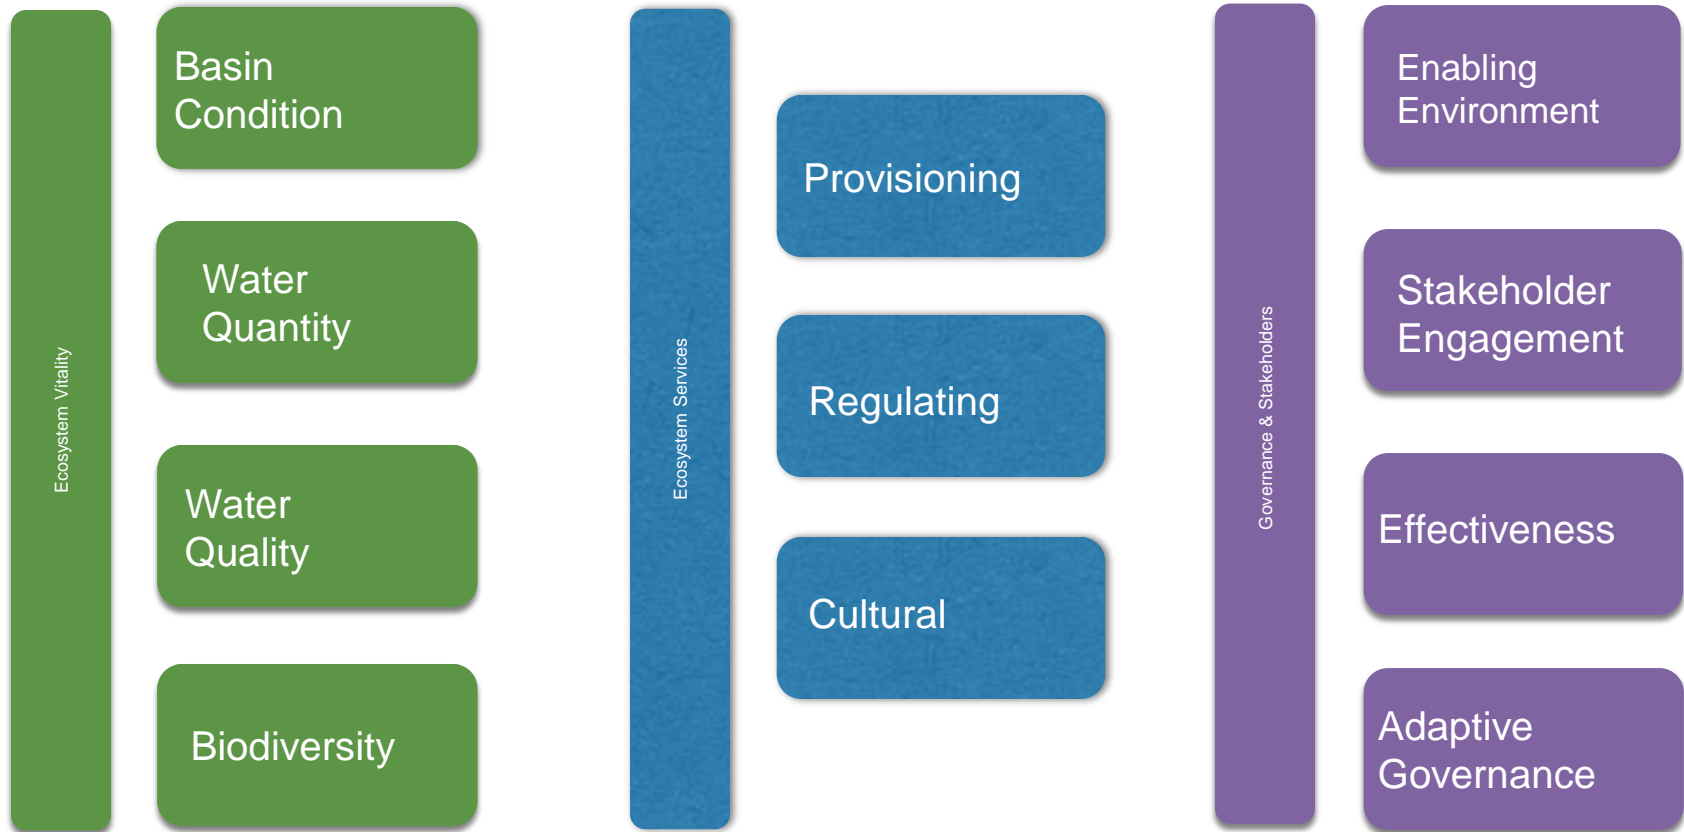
Ecosystem Vitality

Basin Condition

Water Quantity

Water Quality

Biodiversity

Ecosystem Services

Provisioning

Regulating

Cultural

Governance & Stakeholders

Enabling Environment

Stakeholder Engagement

Effectiveness

Adaptive Governance